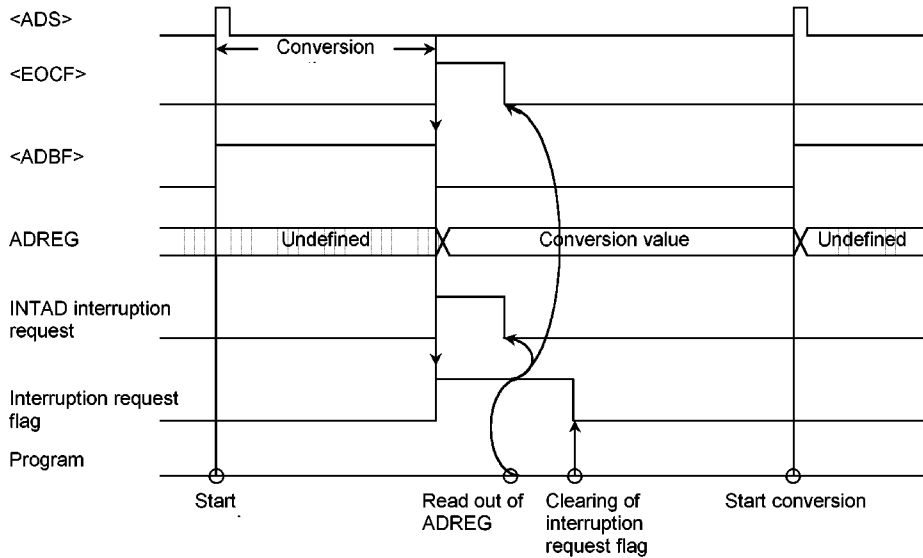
<ADS>
Conversion
<EOCF>
<ADBF>
ADREG
Undefined
Conversion value
Undefined
INTAD interruption request
Interruption request flag
Program
Start
Read out of ADREG
Clearing of interruption request flag
Start conversion